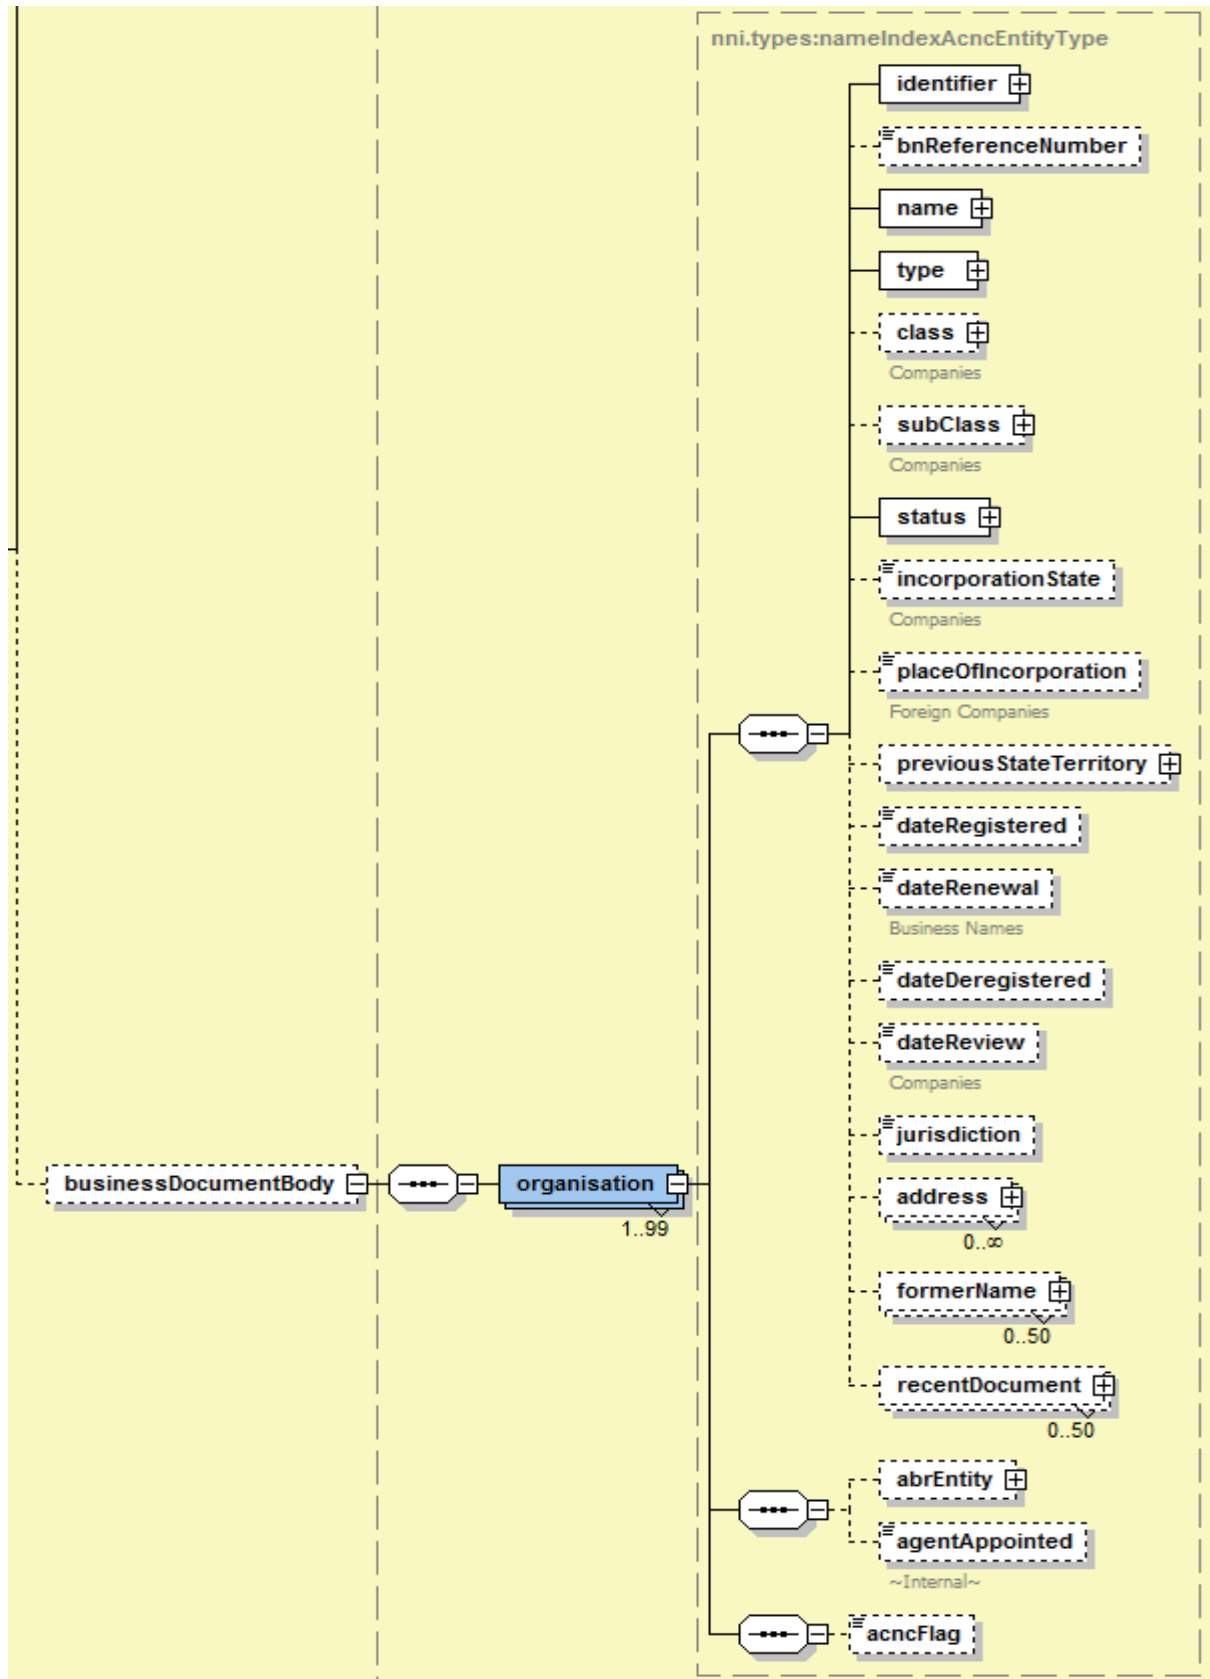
nni.types:nameIndexAcncEntityType

identifier

bnReferenceNumber

name

type

class
Companies

subClass
Companies

status

incorporationState
Companies

placeOfIncorporation
Foreign Companies

previousStateTerritory

dateRegistered

dateRenewal
Business Names

dateDeregistered

dateReview
Companies

jurisdiction

address
0..∞

formerName
0..50

recentDocument
0..50

abrEntity

agentAppointed
~Internal~

acncFlag

businessDocumentBody

organisation
1..99